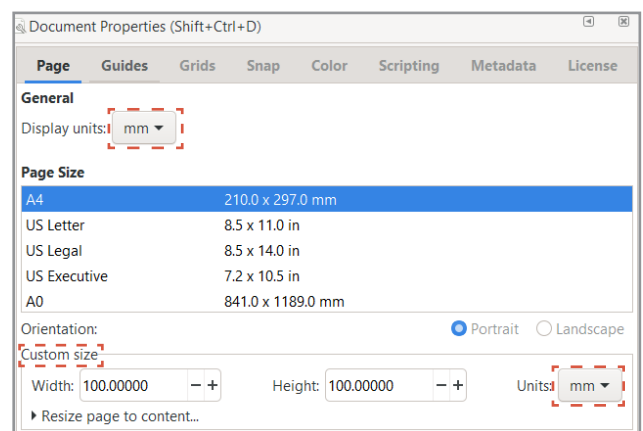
Document Properties (Shift+Ctrl+D)

Page Guides Grids Snap Color Scripting Metadata License

General
Display units: mm

Page Size

| | |
|---|---|
| A4 | 210.0 x 297.0 mm |
| US Letter | 8.5 x 11.0 in |
| US Legal | 8.5 x 14.0 in |
| US Executive | 7.2 x 10.5 in |
| A0 | 841.0 x 1189.0 mm |

Orientation: Portrait Landscape

Custom size
Width: 100.00000 − + Height: 100.00000 − + Units: mm

Resize page to content...